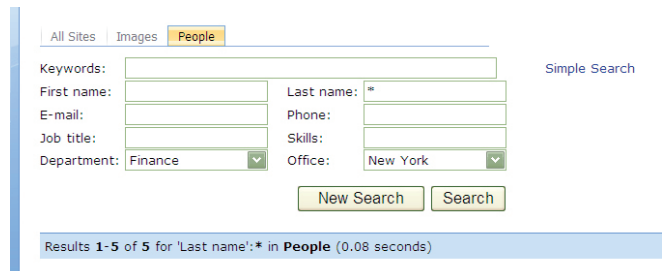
All Sites | Images | People

Keywords:
Simple Search

First name:
Last name: *

E-mail:
Phone:

Job title:
Skills:

Department: Finance
Office: New York

New Search
Search

Results **1-5** of **5** for 'Last name':***** in **People** (0.08 seconds)